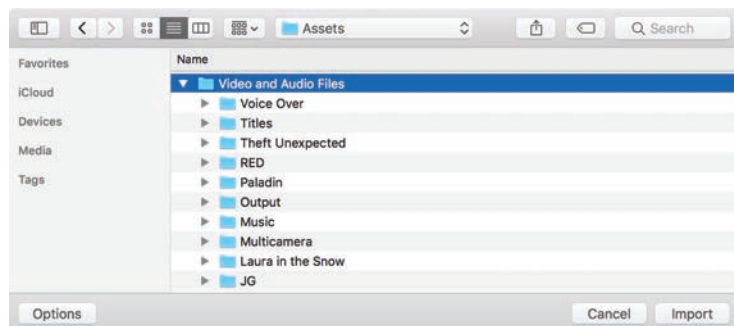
Assets

Search

Favorites

iCloud

Devices

Media

Tags

Name

Video and Audio Files

Voice Over

Titles

Theft Unexpected

RED

Paladin

Output

Music

Multicamera

Laura in the Snow

JG

Options

Cancel

Import